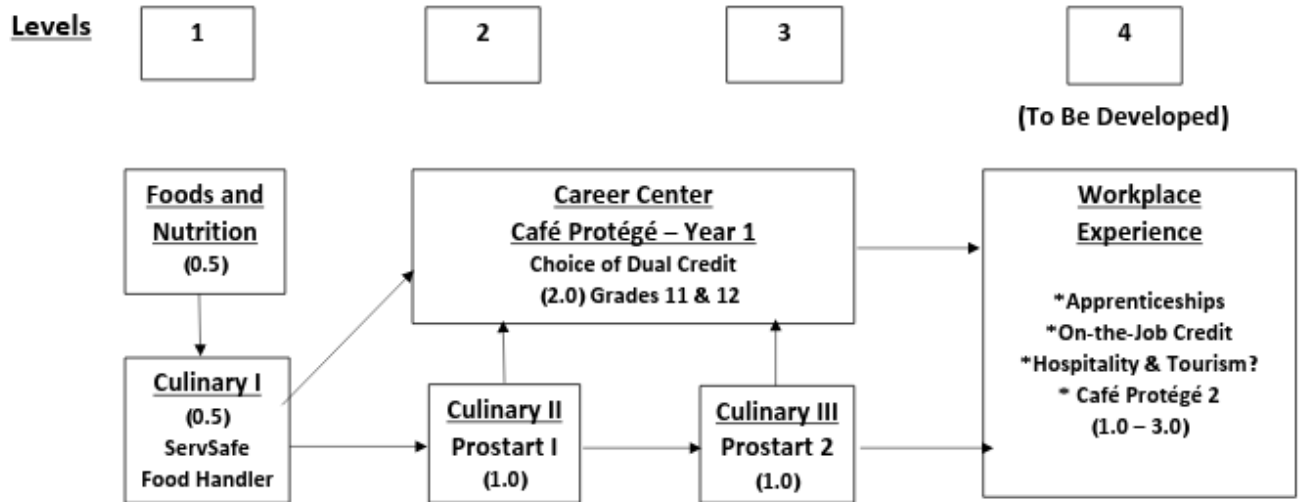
Levels

1

2

3

4

(To Be Developed)

Foods and Nutrition
(0.5)

Career Center
Café Protégé – Year 1
Choice of Dual Credit
(2.0) Grades 11 & 12

Workplace Experience

*Apprenticeships
*On-the-Job Credit
*Hospitality & Tourism?
* Café Protégé 2
(1.0 – 3.0)

Culinary I
(0.5)
ServSafe
Food Handler

Culinary II
Prostart I
(1.0)

Culinary III
Prostart 2
(1.0)